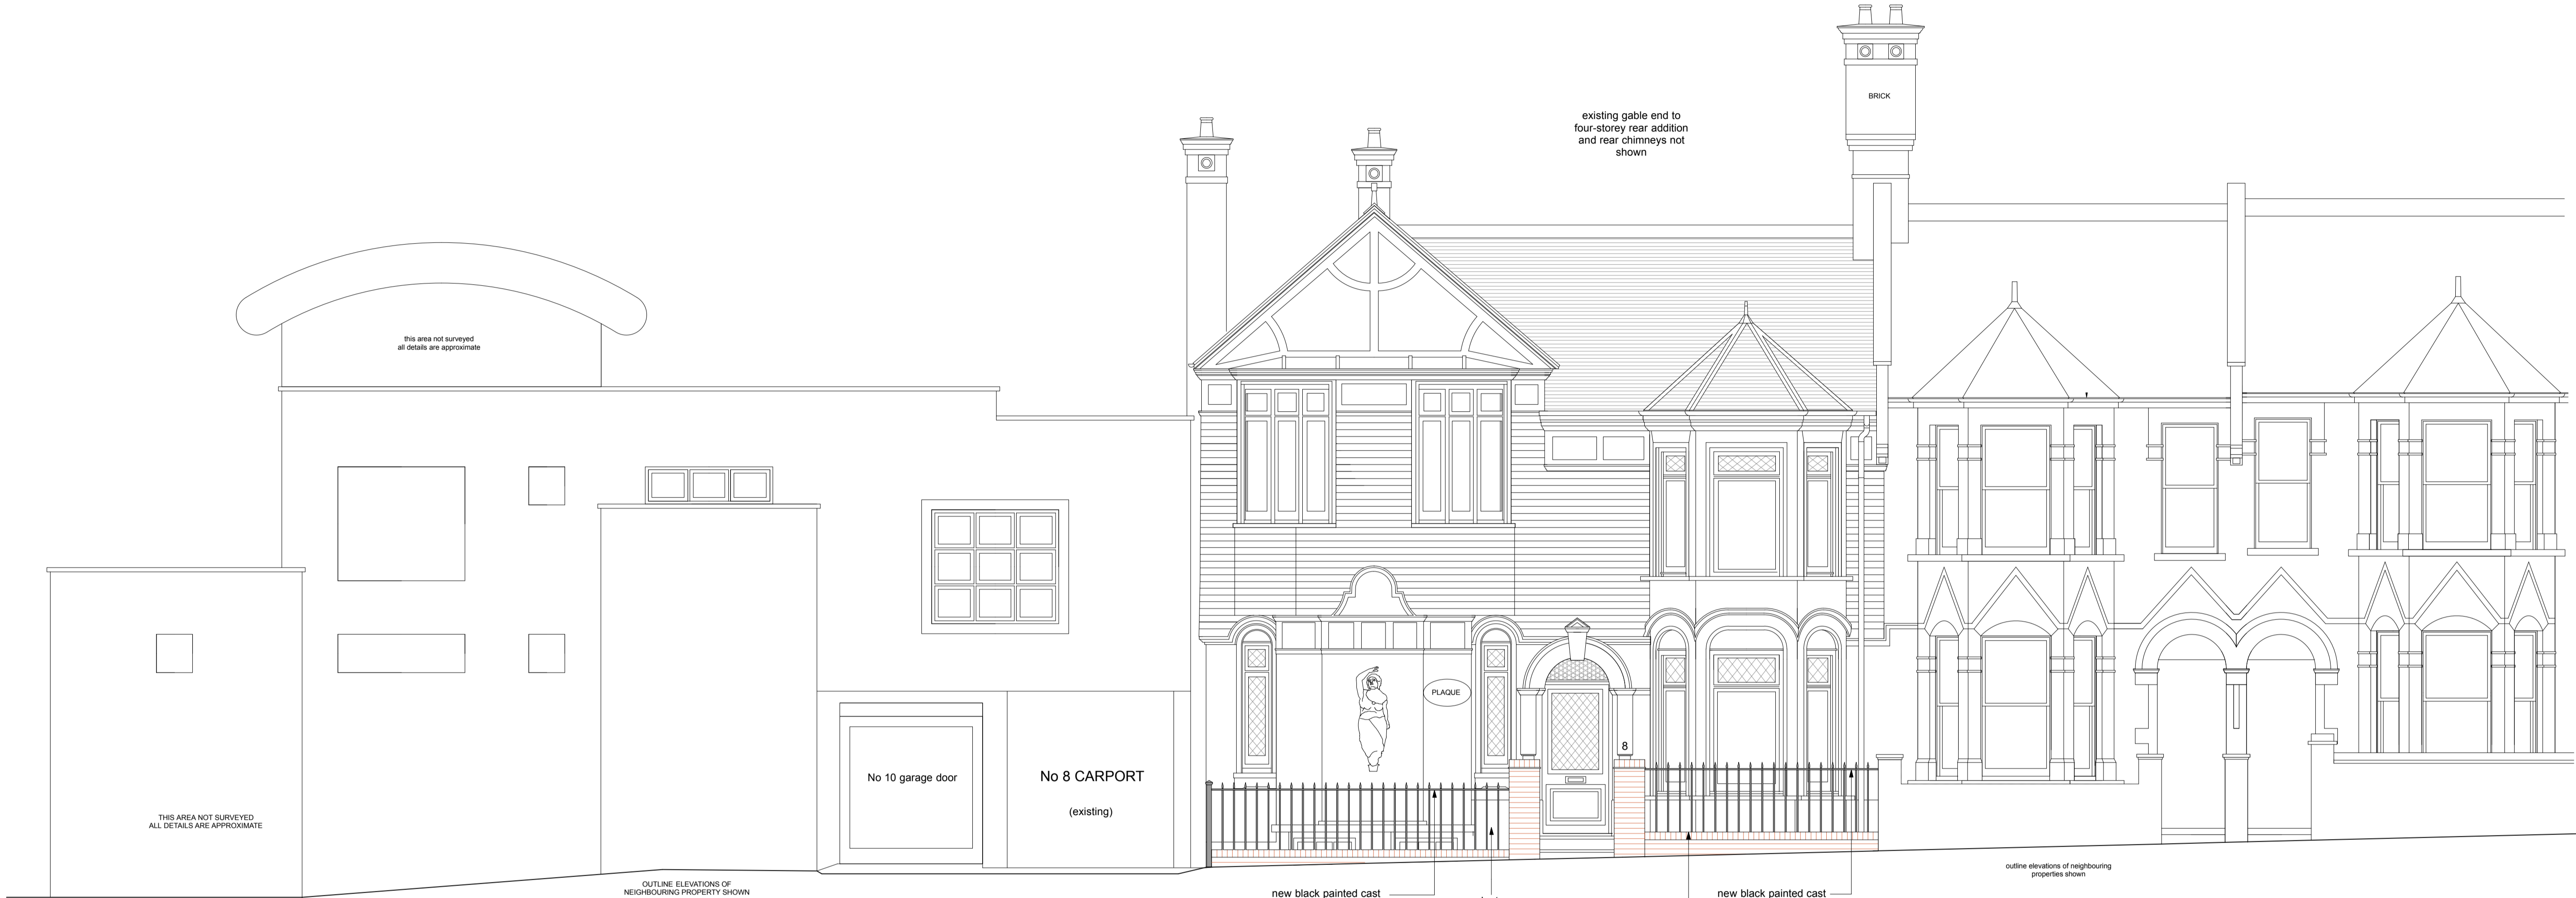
BRICK

existing gable end to four-storey rear addition and rear chimneys not shown

this area not surveyed
all details are approximate

PLAQUE

8

No 10 garage door

No 8 CARPORT

(existing)

THIS AREA NOT SURVEYED
ALL DETAILS ARE APPROXIMATE

OUTLINE ELEVATIONS OF NEIGHBOURING PROPERTY SHOWN

new black painted cast

new black painted cast

outline elevations of neighbouring properties shown